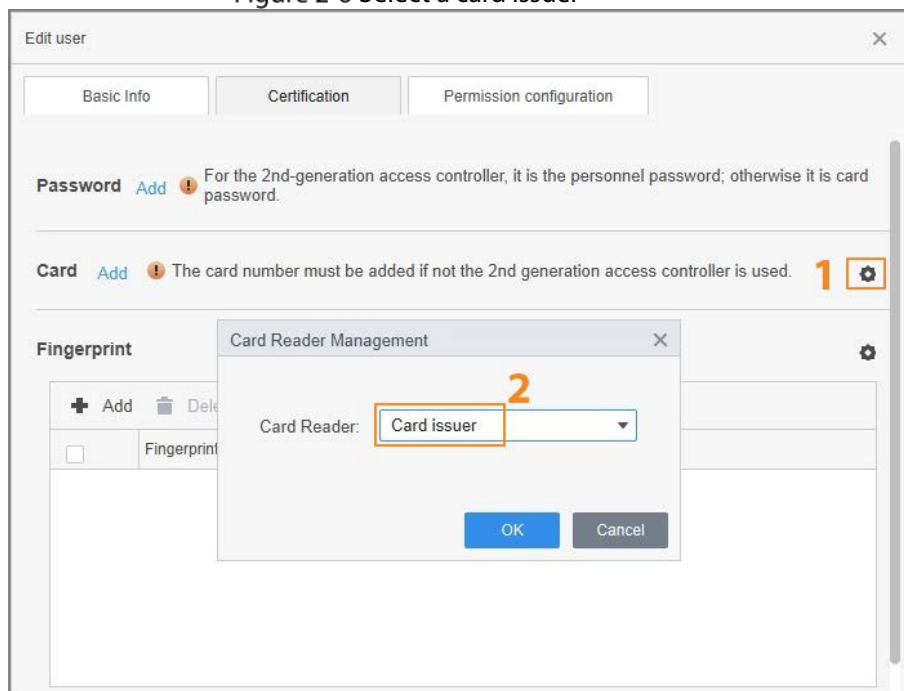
Figure 2-6 Select a card issuer

Edit user

Basic Info

Certification

Permission configuration

Password Add For the 2nd-generation access controller, it is the personnel password; otherwise it is card password.

Card Add The card number must be added if not the 2nd generation access controller is used.

1

Fingerprint

Add Dele

Fingerprint

Card Reader Management

2

Card Reader: Card issuer

OK

Cancel